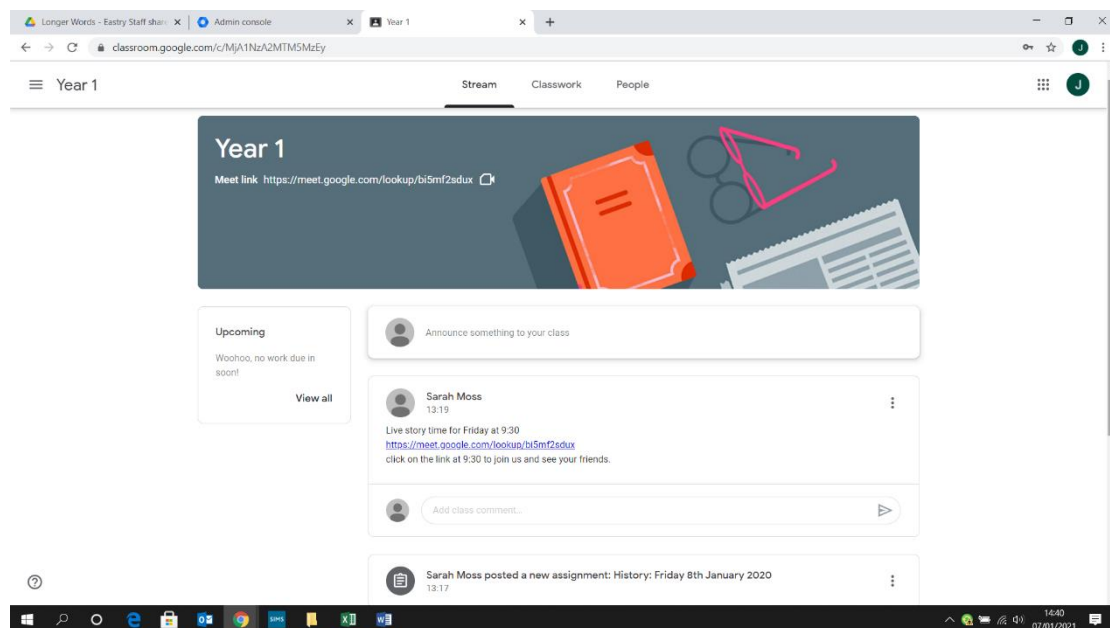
Longer Words - Eastry Staff shar ×
Admin console ×
Year 1 ×
+

classroom.google.com/c/MjA1NzA2MTM5MzEy

Year 1

Stream
Classwork
People

Year 1

Meet link https://meet.google.com/lookup/bi5mf2sdux

Upcoming

Woohoo, no work due in soon!

View all

Announce something to your class

Sarah Moss
13:19

Live story time for Friday at 9:30
https://meet.google.com/lookup/bi5mf2sdux
click on the link at 9:30 to join us and see your friends.

Add class comment...

Sarah Moss posted a new assignment: History: Friday 8th January 2020
13:17

SIMS

14:40
07/01/2021